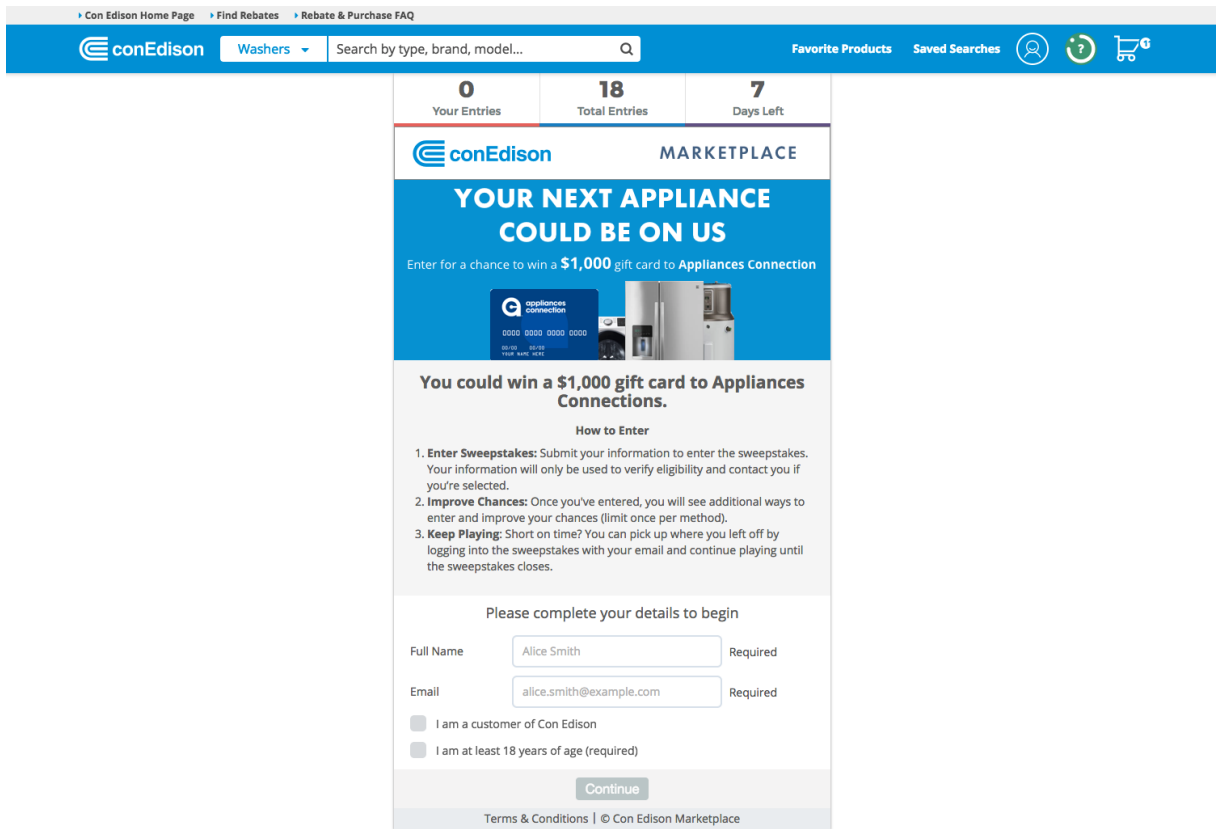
Con Edison Home Page Find Rebates Rebate & Purchase FAQ

conEdison Washers Search by type, brand, model... Favorite Products Saved Searches ? 1

0
Your Entries

18
Total Entries

7
Days Left

conEdison MARKETPLACE

YOUR NEXT APPLIANCE COULD BE ON US

Enter for a chance to win a $1,000 gift card to Appliances Connection

appliances connection
0000 0000 0000 0000
00/00 00/00
YOUR NAME HERE

You could win a $1,000 gift card to Appliances Connections.

How to Enter

1. Enter Sweepstakes: Submit your information to enter the sweepstakes. Your information will only be used to verify eligibility and contact you if you're selected.
2. Improve Chances: Once you've entered, you will see additional ways to enter and improve your chances (limit once per method).
3. Keep Playing: Short on time? You can pick up where you left off by logging into the sweepstakes with your email and continue playing until the sweepstakes closes.

Please complete your details to begin

Full Name Alice Smith Required

Email alice.smith@example.com Required

I am a customer of Con Edison

I am at least 18 years of age (required)

Continue

Terms & Conditions | © Con Edison Marketplace